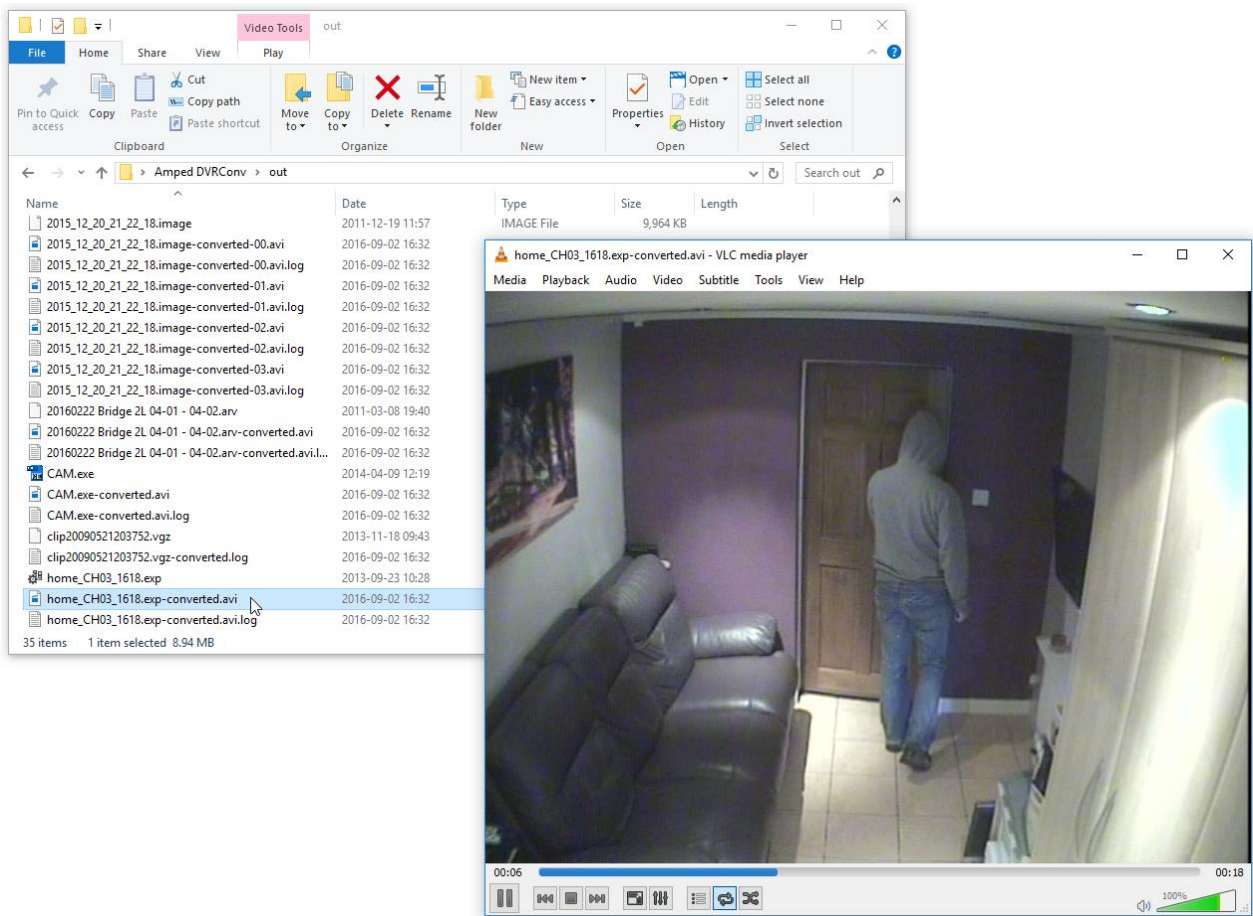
Video Tools out

File Home Share View Play

Pin to Quick access Copy Paste Cut Copy path Paste shortcut
Clipboard

Move to Copy to Delete Rename
Organize

New folder New item Easy access
New

Properties Open Edit History
Open

Select all Select none Invert selection
Select

Amped DVRConv > out

Search out

| Name | Date | Type | Size | Length |
|---|---|---|---|---|
| 2015_12_20_21_22_18.image | 2011-12-19 11:57 | IMAGE File | 9,964 KB | |
| 2015_12_20_21_22_18.image-converted-00.avi | 2016-09-02 16:32 | | | |
| 2015_12_20_21_22_18.image-converted-00.avi.log | 2016-09-02 16:32 | | | |
| 2015_12_20_21_22_18.image-converted-01.avi | 2016-09-02 16:32 | | | |
| 2015_12_20_21_22_18.image-converted-01.avi.log | 2016-09-02 16:32 | | | |
| 2015_12_20_21_22_18.image-converted-02.avi | 2016-09-02 16:32 | | | |
| 2015_12_20_21_22_18.image-converted-02.avi.log | 2016-09-02 16:32 | | | |
| 2015_12_20_21_22_18.image-converted-03.avi | 2016-09-02 16:32 | | | |
| 2015_12_20_21_22_18.image-converted-03.avi.log | 2016-09-02 16:32 | | | |
| 20160222 Bridge 2L 04-01 - 04-02.arv | 2011-03-08 19:40 | | | |
| 20160222 Bridge 2L 04-01 - 04-02.arv-converted.avi | 2016-09-02 16:32 | | | |
| 20160222 Bridge 2L 04-01 - 04-02.arv-converted.avi.l... | 2016-09-02 16:32 | | | |
| CAM.exe | 2014-04-09 12:19 | | | |
| CAM.exe-converted.avi | 2016-09-02 16:32 | | | |
| CAM.exe-converted.avi.log | 2016-09-02 16:32 | | | |
| clip20090521203752.vgz | 2013-11-18 09:43 | | | |
| clip20090521203752.vgz-converted.log | 2016-09-02 16:32 | | | |
| home_CH03_1618.exp | 2013-09-23 10:28 | | | |
| home_CH03_1618.exp-converted.avi | 2016-09-02 16:32 | | | |
| home_CH03_1618.exp-converted.avi.log | 2016-09-02 16:32 | | | |

35 items 1 item selected 8.94 MB

home_CH03_1618.exp-converted.avi - VLC media player

Media Playback Audio Video Subtitle Tools View Help

00:06 00:18

100%